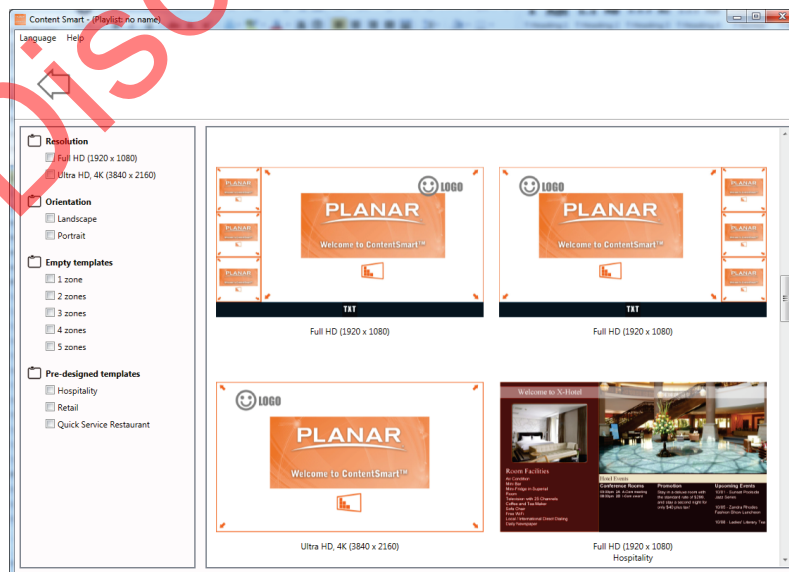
Content Smart - (Playlist: no name)

Language Help

Resolution
Full HD (1920 x 1080)
Ultra HD, 4K (3840 x 2160)

Orientation
Landscape
Portrait

Empty templates
1 zone
2 zones
3 zones
4 zones
5 zones

Pre-designed templates
Hospitality
Retail
Quick Service Restaurant

PLANAR
LOGO
PLANAR
Welcome to ContentSmart™
PLANAR
PLANAR
TXT
Full HD (1920 x 1080)

LOGO
PLANAR
Welcome to ContentSmart™
PLANAR
PLANAR
PLANAR
TXT
Full HD (1920 x 1080)

LOGO
PLANAR
Welcome to ContentSmart™
Ultra HD, 4K (3840 x 2160)

Welcome to X-Hotel
Hotel Events
Room Facilities
Conference Rooms
Promotion
Upcoming Events
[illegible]
Full HD (1920 x 1080)
Hospitality